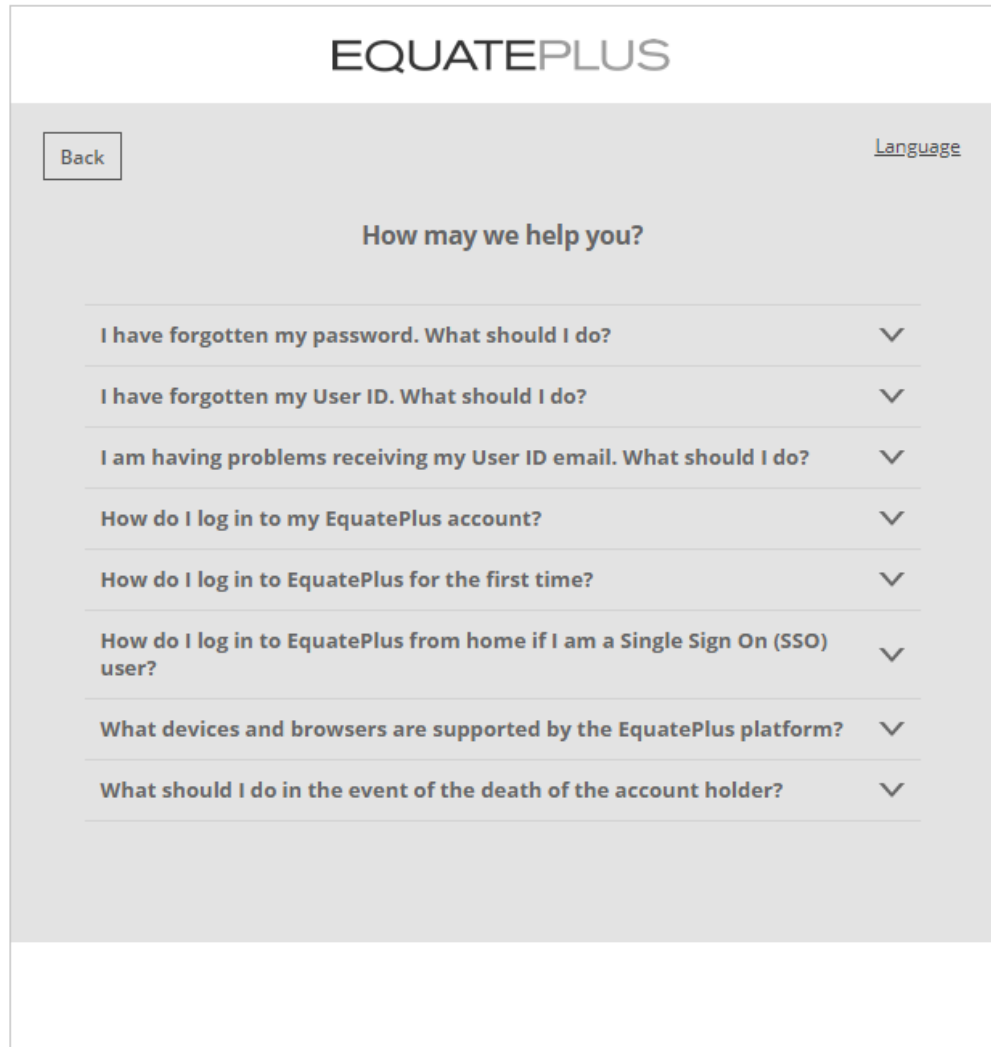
EQUATEPLUS

Back

Language

How may we help you?

I have forgotten my password. What should I do?

I have forgotten my User ID. What should I do?

I am having problems receiving my User ID email. What should I do?

How do I log in to my EquatePlus account?

How do I log in to EquatePlus for the first time?

How do I log in to EquatePlus from home if I am a Single Sign On (SSO) user?

What devices and browsers are supported by the EquatePlus platform?

What should I do in the event of the death of the account holder?